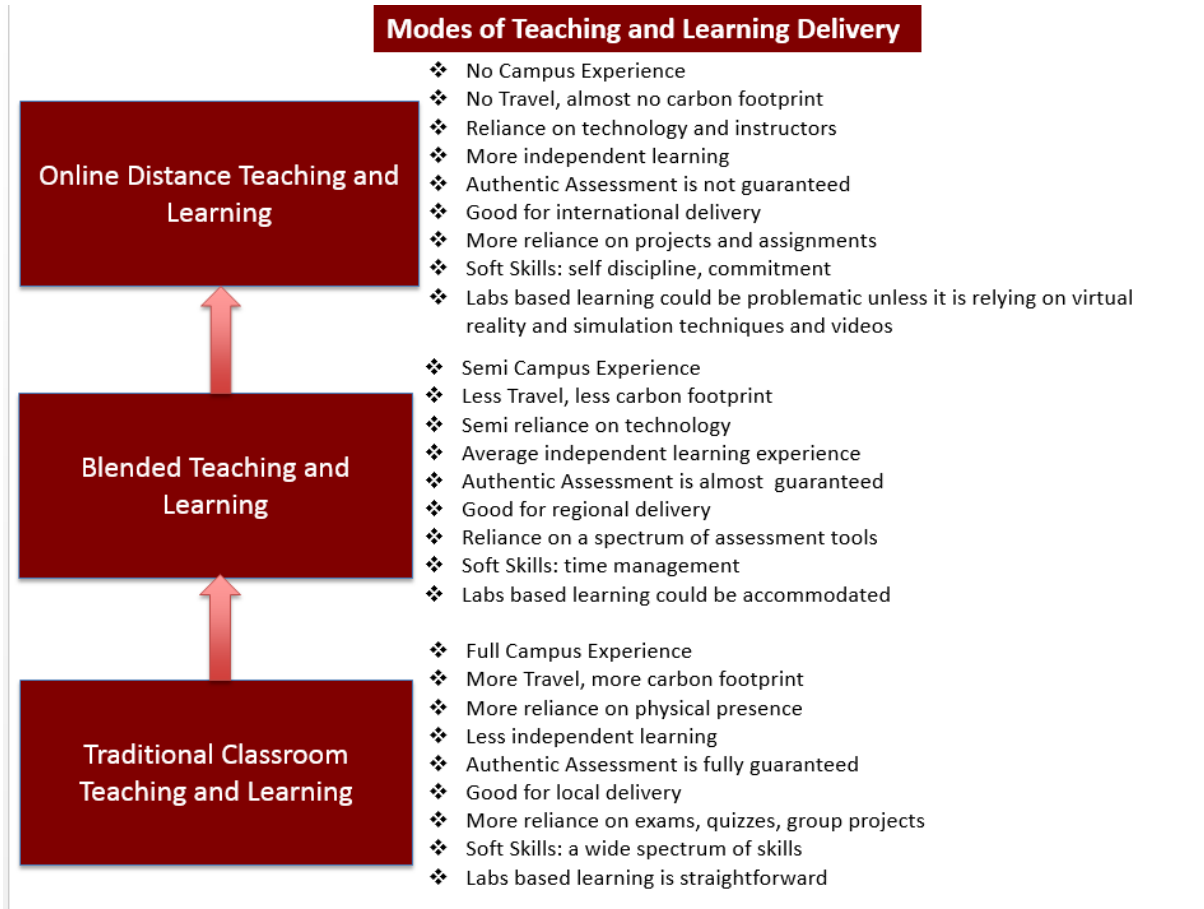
Modes of Teaching and Learning Delivery

Online Distance Teaching and Learning

❖ No Campus Experience
❖ No Travel, almost no carbon footprint
❖ Reliance on technology and instructors
❖ More independent learning
❖ Authentic Assessment is not guaranteed
❖ Good for international delivery
❖ More reliance on projects and assignments
❖ Soft Skills: self discipline, commitment
❖ Labs based learning could be problematic unless it is relying on virtual reality and simulation techniques and videos

Blended Teaching and Learning

❖ Semi Campus Experience
❖ Less Travel, less carbon footprint
❖ Semi reliance on technology
❖ Average independent learning experience
❖ Authentic Assessment is almost guaranteed
❖ Good for regional delivery
❖ Reliance on a spectrum of assessment tools
❖ Soft Skills: time management
❖ Labs based learning could be accommodated

Traditional Classroom Teaching and Learning

❖ Full Campus Experience
❖ More Travel, more carbon footprint
❖ More reliance on physical presence
❖ Less independent learning
❖ Authentic Assessment is fully guaranteed
❖ Good for local delivery
❖ More reliance on exams, quizzes, group projects
❖ Soft Skills: a wide spectrum of skills
❖ Labs based learning is straightforward